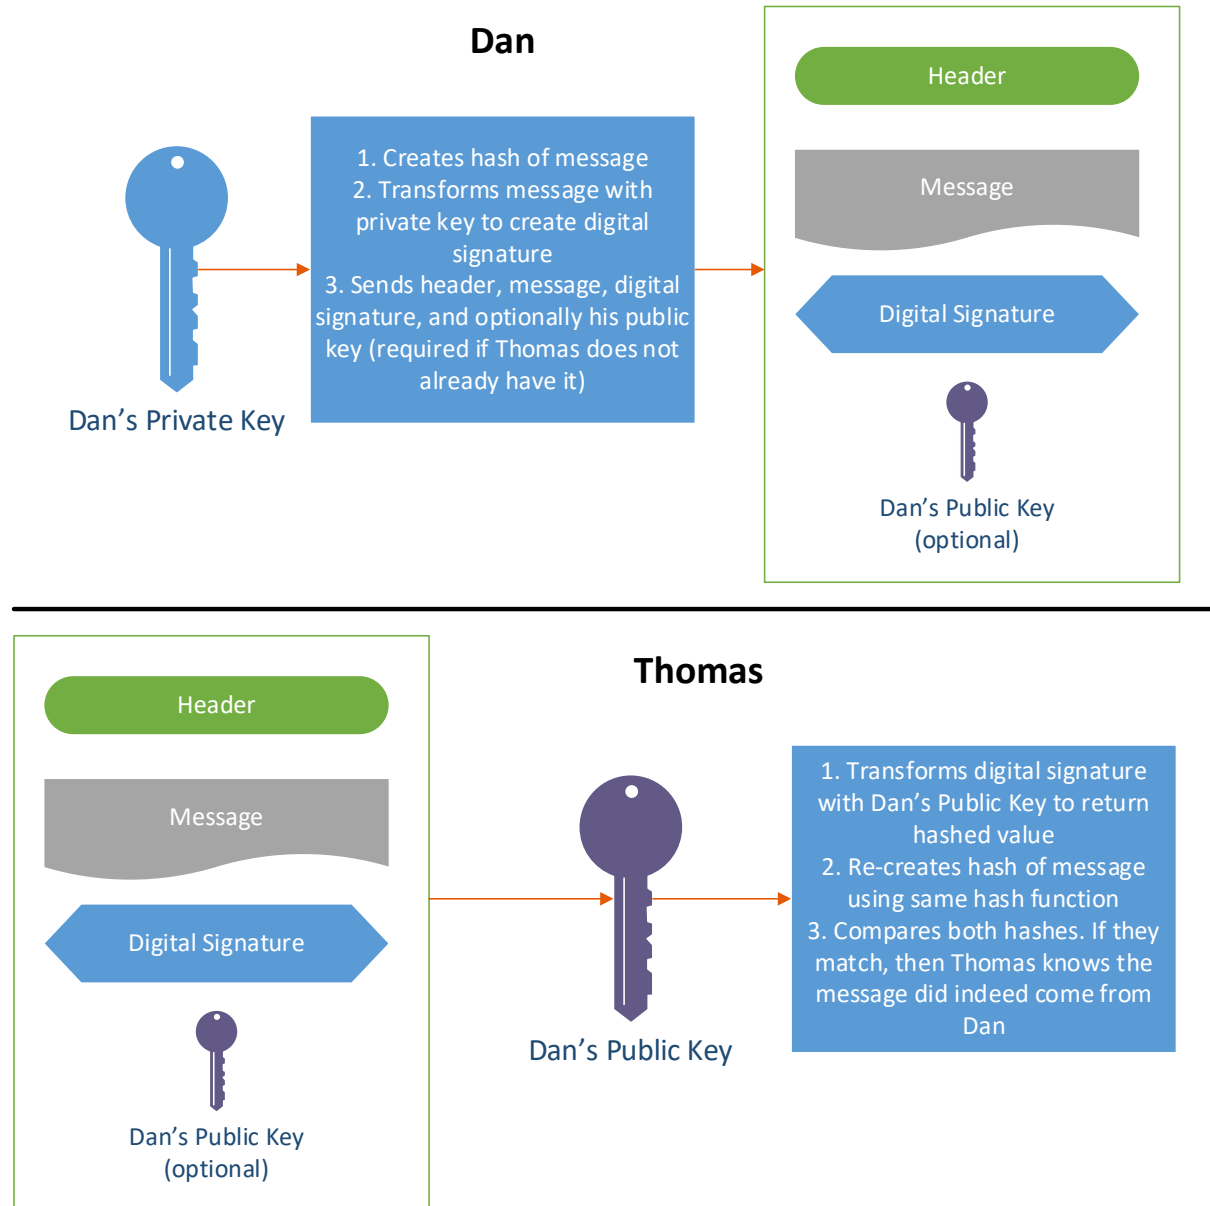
Dan

Dan’s Private Key

1. Creates hash of message
2. Transforms message with private key to create digital signature
3. Sends header, message, digital signature, and optionally his public key (required if Thomas does not already have it)

Header

Message

Digital Signature

Dan’s Public Key (optional)

Header

Message

Digital Signature

Dan’s Public Key (optional)

Thomas

Dan’s Public Key

1. Transforms digital signature with Dan’s Public Key to return hashed value
2. Re-creates hash of message using same hash function
3. Compares both hashes. If they match, then Thomas knows the message did indeed come from Dan